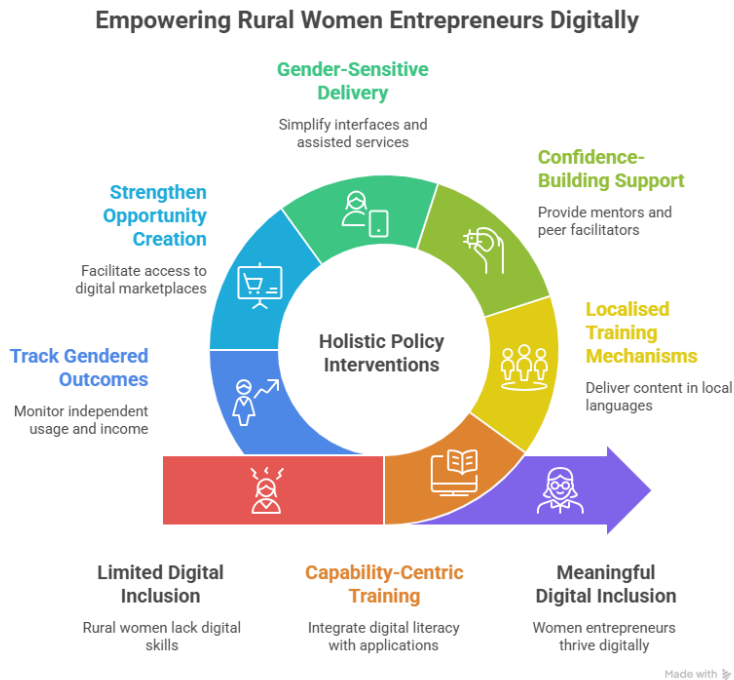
Empowering Rural Women Entrepreneurs Digitally

Gender-Sensitive Delivery

Simplify interfaces and assisted services

Confidence-Building Support

Provide mentors and peer facilitators

Strengthen Opportunity Creation

Facilitate access to digital marketplaces

Localised Training Mechanisms

Deliver content in local languages

Holistic Policy Interventions

Track Gendered Outcomes

Monitor independent usage and income

Limited Digital Inclusion

Rural women lack digital skills

Capability-Centric Training

Integrate digital literacy with applications

Meaningful Digital Inclusion

Women entrepreneurs thrive digitally

Made with